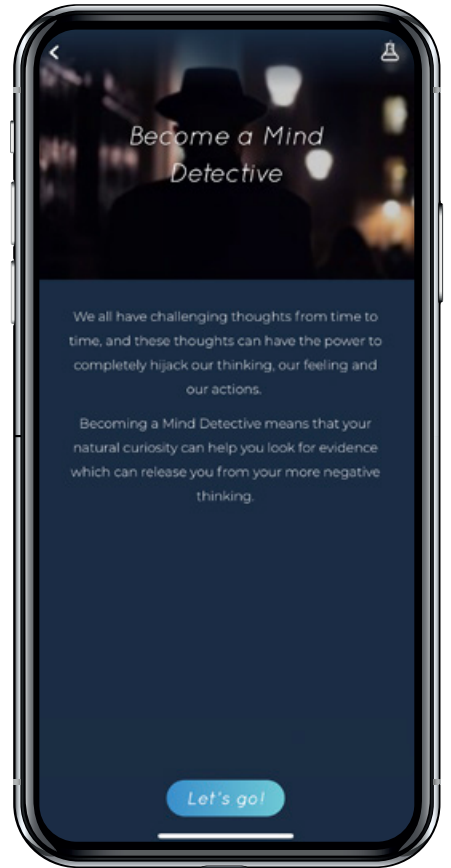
Become a Mind Detective

We all have challenging thoughts from time to time, and these thoughts can have the power to completely hijack our thinking, our feeling and our actions.

Becoming a Mind Detective means that your natural curiosity can help you look for evidence which can release you from your more negative thinking.

Let's go!